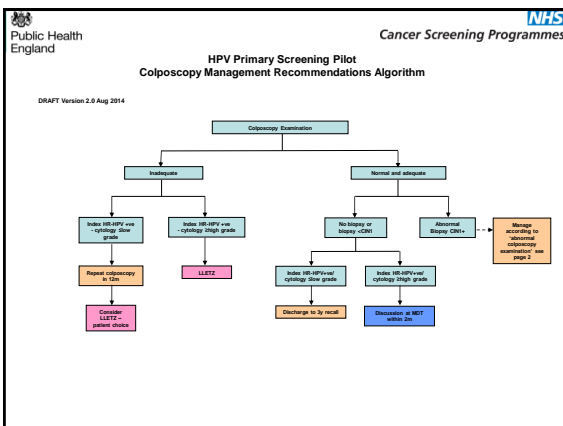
Public Health England

NHS
Cancer Screening Programmes

HPV Primary Screening Pilot
Colposcopy Management Recommendations Algorithm

DRAFT Version 2.0 Aug 2014

Colposcopy Examination

Inadequate

Normal and adequate

Index HR-HPV +ve - cytology ≤low grade

Index HR-HPV +ve - cytology ≥high grade

No biopsy or biopsy <CIN1

Abnormal Biopsy CIN1+

Manage according to 'abnormal colposcopy examination' see page 2

Repeat colposcopy in 12m

LLETZ

Index HR-HPV+ve/ cytology ≤low grade

Index HR-HPV+ve/ cytology ≥high grade

Consider LLETZ – patient choice

Discharge to 3y recall

Discussion at MDT within 2m